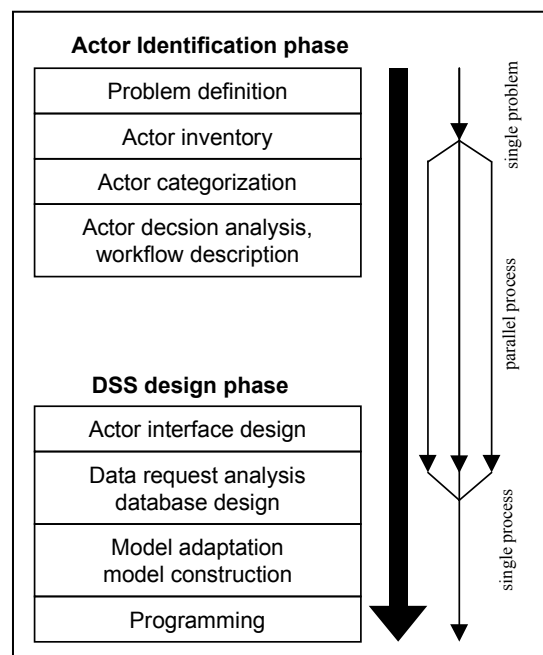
Actor Identification phase

| Problem definition |
|---|
| Actor inventory |
| Actor categorization |
| Actor decsion analysis, workflow description |

single problem

parallel process

DSS design phase

| Actor interface design |
|---|
| Data request analysis database design |
| Model adaptation model construction |
| Programming |

single process